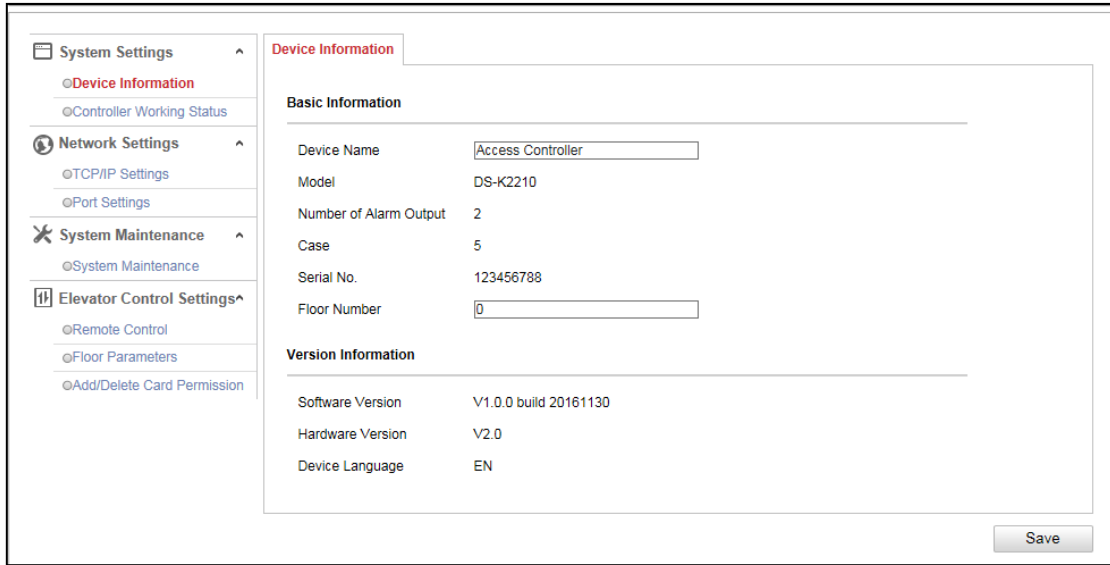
System Settings ^
Device Information
Controller Working Status
Network Settings ^
TCP/IP Settings
Port Settings
System Maintenance ^
System Maintenance
Elevator Control Settings^
Remote Control
Floor Parameters
Add/Delete Card Permission

Device Information

Basic Information

| | |
|---|---|
| Device Name | Access Controller |
| Model | DS-K2210 |
| Number of Alarm Output | 2 |
| Case | 5 |
| Serial No. | 123456788 |
| Floor Number | 0 |

Version Information

| | |
|---|---|
| Software Version | V1.0.0 build 20161130 |
| Hardware Version | V2.0 |
| Device Language | EN |

Save